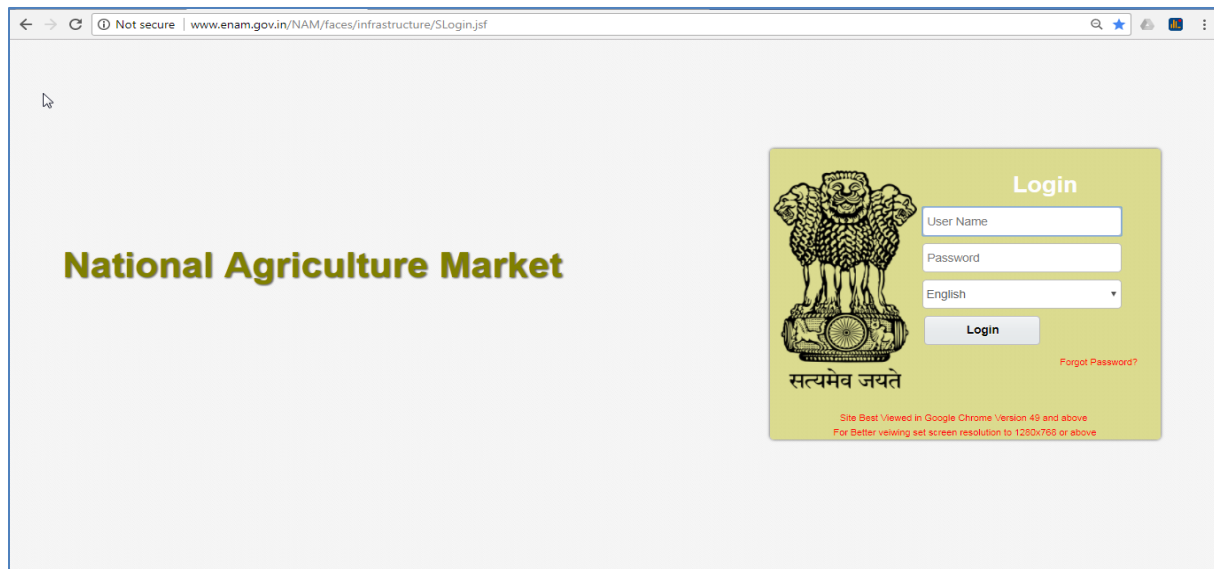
Not secure | www.enam.gov.in/NAM/faces/infrastructure/SLogin.jsf

National Agriculture Market

Login

User Name

Password

English

Login

Forgot Password?

सत्यमेव जयते

Site Best Viewed in Google Chrome Version 49 and above

For Better veiwing set screen resolution to 1280x768 or above